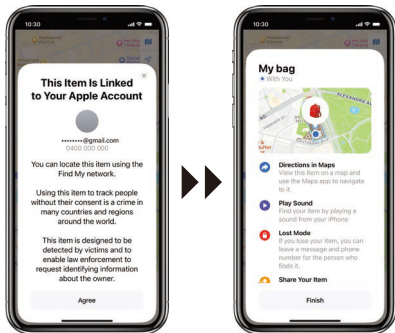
10:30

This Item Is Linked to Your Apple Account

••••••••@gmail.com
0400 000 000

You can locate this item using the Find My network.

Using this item to track people without their consent is a crime in many countries and regions around the world.

This item is designed to be detected by victims and to enable law enforcement to request identifying information about the owner.

Agree

10:30

My bag
With You

ALEXANDRA AV

Directions in Maps
View this item on a map and use the Maps app to navigate to it.

Play Sound
Find your item by playing a sound from your iPhone.

Lost Mode
If you lose your item, you can leave a message and phone number for the person who finds it.

Share Your Item

Finish